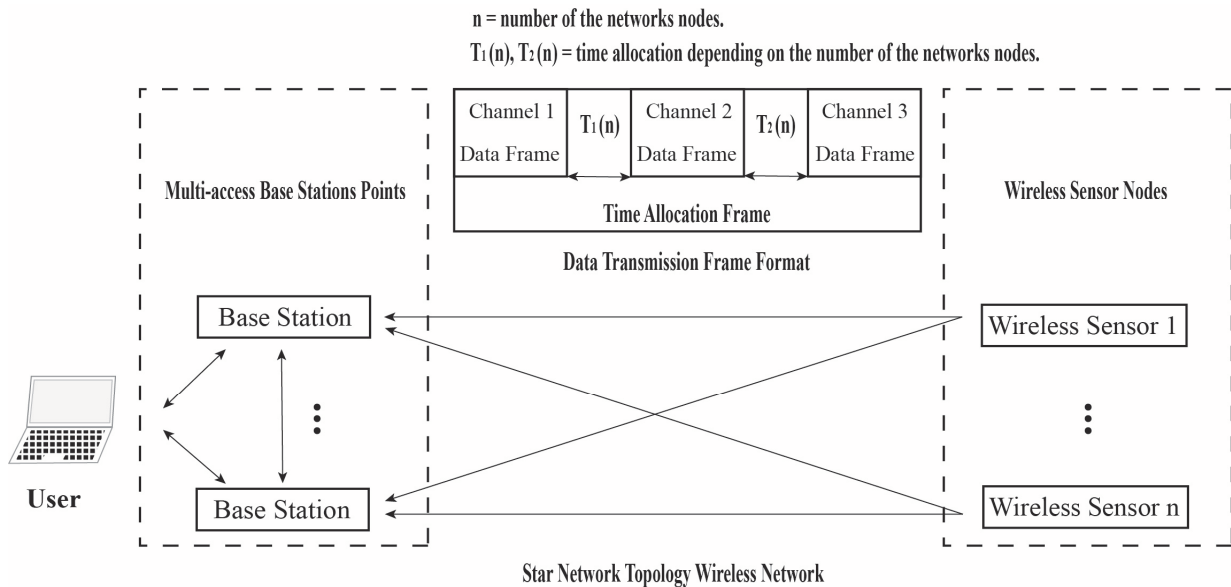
n = number of the networks nodes.

$T_1(n)$, $T_2(n)$ = time allocation depending on the number of the networks nodes.

| Channel 1 Data Frame | $T_1(n)$ | Channel 2 Data Frame | $T_2(n)$ | Channel 3 Data Frame |
|---|---|---|---|---|

Time Allocation Frame

Data Transmission Frame Format

Multi-access Base Stations Points

Base Station

Base Station

Wireless Sensor Nodes

Wireless Sensor 1

Wireless Sensor n

User

Star Network Topology Wireless Network